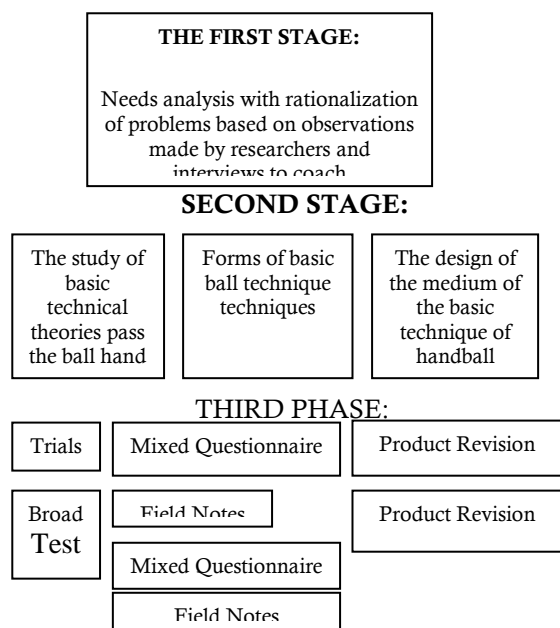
THE FIRST STAGE:

Needs analysis with rationalization of problems based on observations made by researchers and interviews to coach

SECOND STAGE:

The study of basic technical theories pass the ball hand

Forms of basic ball technique techniques

The design of the medium of the basic technique of handball

THIRD PHASE:

Trials

Mixed Questionnaire

Product Revision

Broad Test

Field Notes

Product Revision

Mixed Questionnaire

Field Notes